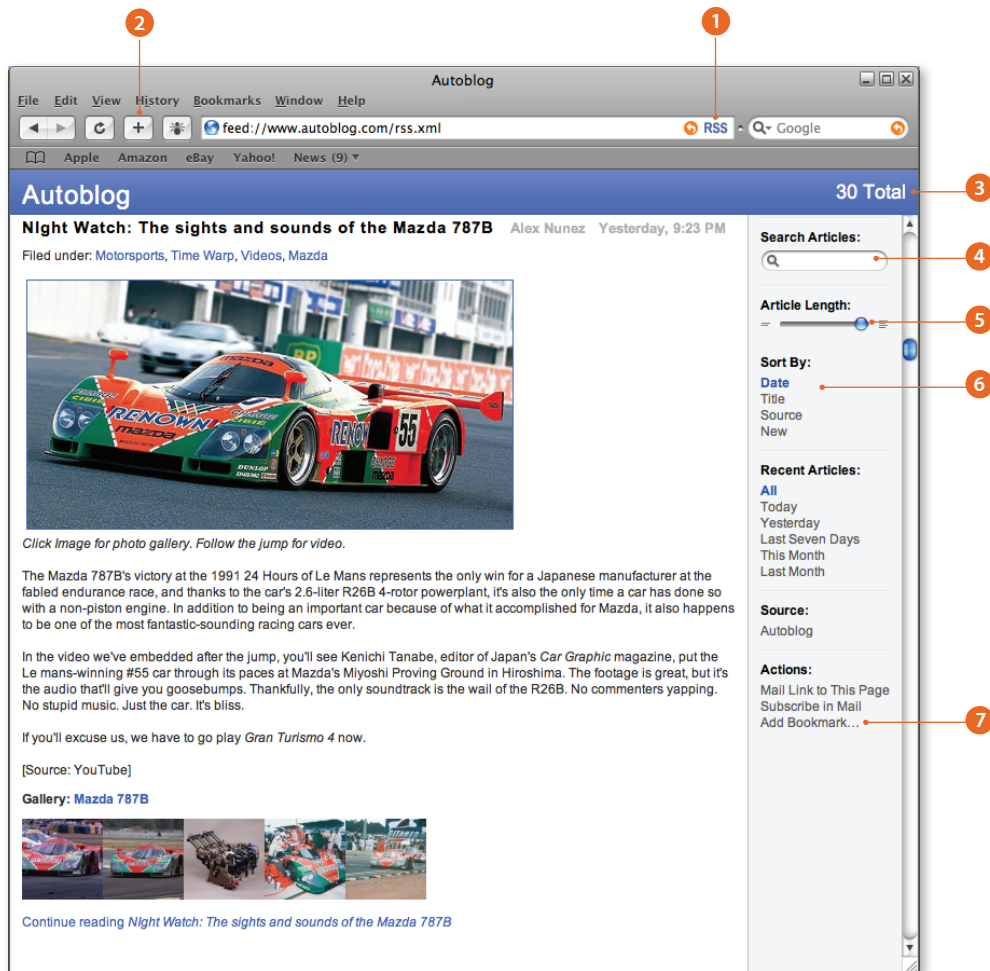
2

1

Autoblog

File Edit View History Bookmarks Window Help

+

feed://www.autoblog.com/rss.xml RSS

Google

Apple Amazon eBay Yahoo! News (9)

Autoblog

30 Total

3

NIght Watch: The sights and sounds of the Mazda 787B Alex Nunez Yesterday, 9:23 PM

Filed under: Motorsports, Time Warp, Videos, Mazda

Click Image for photo gallery. Follow the jump for video.

The Mazda 787B's victory at the 1991 24 Hours of Le Mans represents the only win for a Japanese manufacturer at the fabled endurance race, and thanks to the car's 2.6-liter R26B 4-rotor powerplant, it's also the only time a car has done so with a non-piston engine. In addition to being an important car because of what it accomplished for Mazda, it also happens to be one of the most fantastic-sounding racing cars ever.

In the video we've embedded after the jump, you'll see Kenichi Tanabe, editor of Japan's Car Graphic magazine, put the Le mans-winning #55 car through its paces at Mazda's Miyoshi Proving Ground in Hiroshima. The footage is great, but it's the audio that'll give you goosebumps. Thankfully, the only soundtrack is the wail of the R26B. No commenters yapping. No stupid music. Just the car. It's bliss.

If you'll excuse us, we have to go play Gran Turismo 4 now.

[Source: YouTube]

Gallery: Mazda 787B

Continue reading NIght Watch: The sights and sounds of the Mazda 787B

Search Articles:

4

Article Length:

5

Sort By:
Date
Title
Source
New

6

Recent Articles:
All
Today
Yesterday
Last Seven Days
This Month
Last Month

Source:
Autoblog

Actions:
Mail Link to This Page
Subscribe in Mail
Add Bookmark...

7